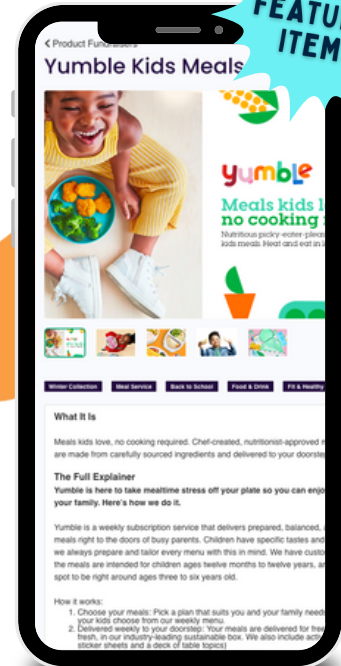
FEATU ITEM

< Product Fundraisers

Yumble Kids Meals

yumble

Meals kids l no cooking r

Nutritious picky-eater-pleas kids meals. Heat and eat in

Winter Collection Meal Service Back to School Food & Drink Fit & Healthy

What It Is

Meals kids love, no cooking required. Chef-created, nutritionist-approved m are made from carefully sourced ingredients and delivered to your doorstep

The Full Explainer

Yumble is here to take mealtime stress off your plate so you can enjo your family. Here's how we do it.

Yumble is a weekly subscription service that delivers prepared, balanced, meals right to the doors of busy parents. Children have specific tastes and we always prepare and tailor every menu with this in mind. We have custo the meals are intended for children ages twelve months to twelve years, an spot to be right around ages three to six years old.

How it works:

1. Choose your meals: Pick a plan that suits you and your family need your kids choose from our weekly menu.
2. Delivered weekly to your doorstep: Your meals are delivered for free fresh, in our industry-leading sustainable box. We also include activ sticker sheets and a deck of table topics)